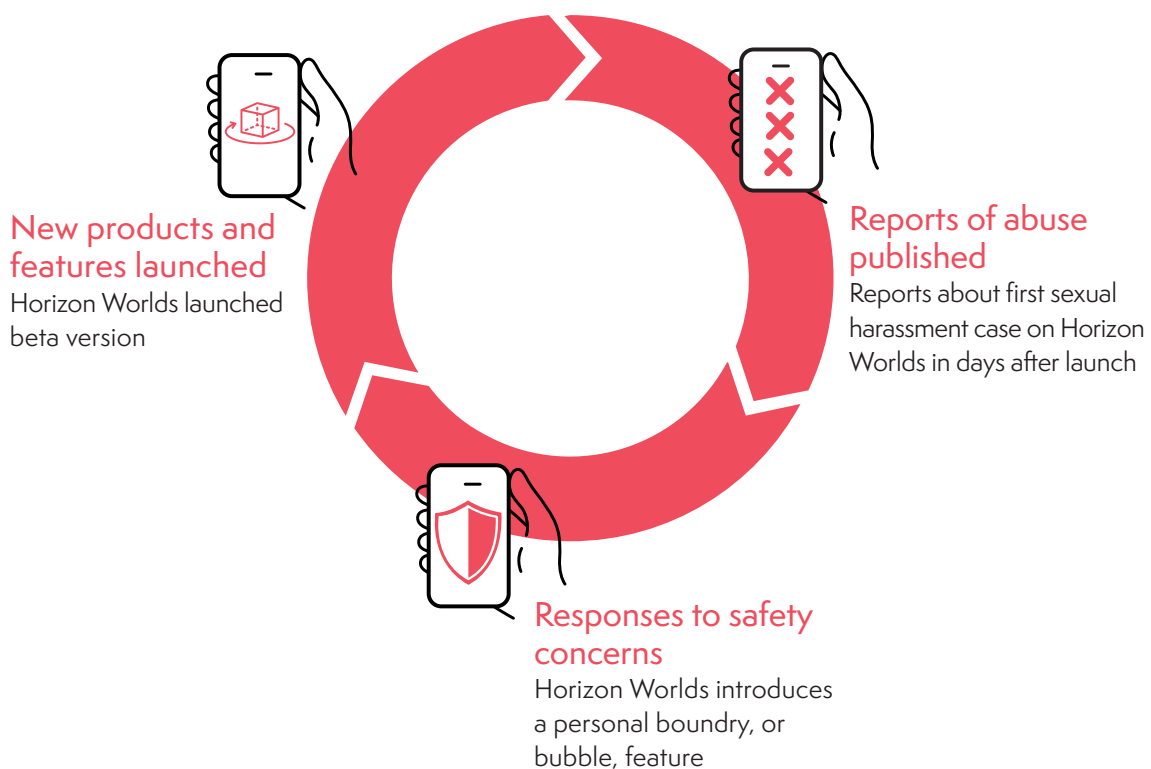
New products and features launched
Horizon Worlds launched beta version

Reports of abuse published
Reports about first sexual harassment case on Horizon Worlds in days after launch

Responses to safety concerns
Horizon Worlds introduces a personal boundry, or bubble, feature